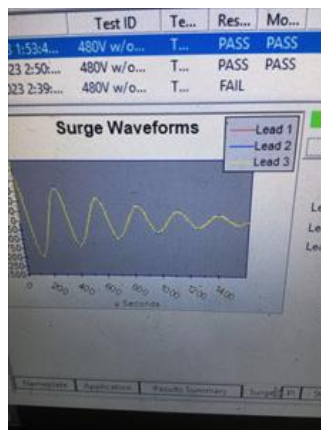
| | Test ID | Te... | Res... | Mo... |
|---|---|---|---|---|
| 3 1:53:4... | 480V w/o... | T... | PASS | PASS |
| 23 2:50:... | 480V w/o... | T... | PASS | PASS |
| 323 2:39:... | 480V w/o... | T... | FAIL | |

Surge Waveforms

Lead 1
Lead 2
Lead 3

0 200 400 600 800 1000 1200 1400
u Seconds

Le
Le
Le

Nameplate Application Results Summary Surge PI